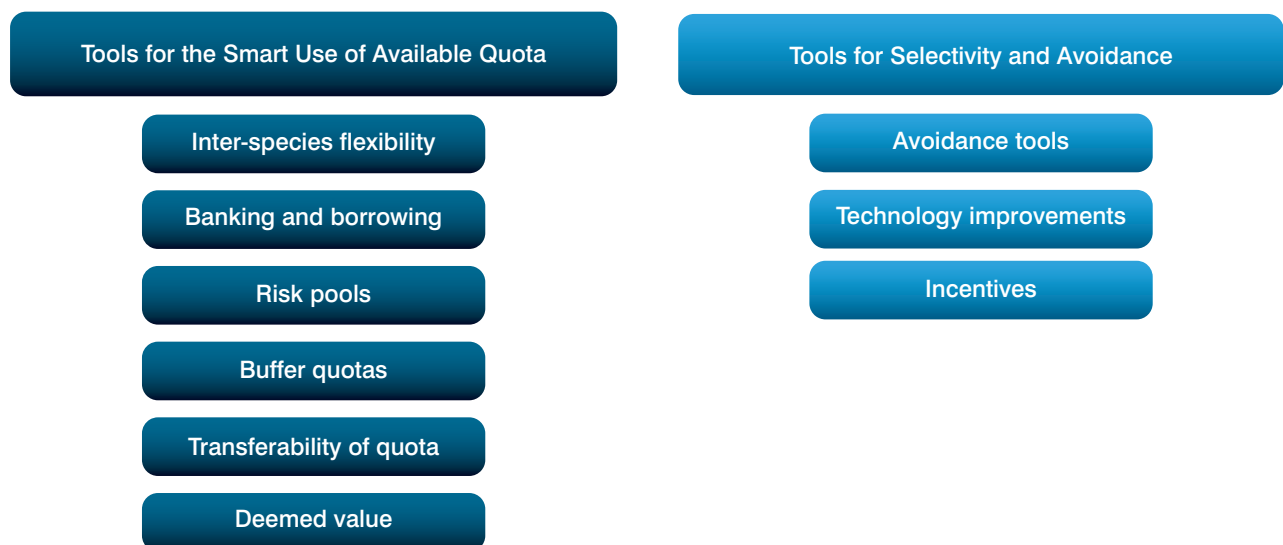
Tools for the Smart Use of Available Quota

Inter-species flexibility

Banking and borrowing

Risk pools

Buffer quotas

Transferability of quota

Deemed value

Tools for Selectivity and Avoidance

Avoidance tools

Technology improvements

Incentives